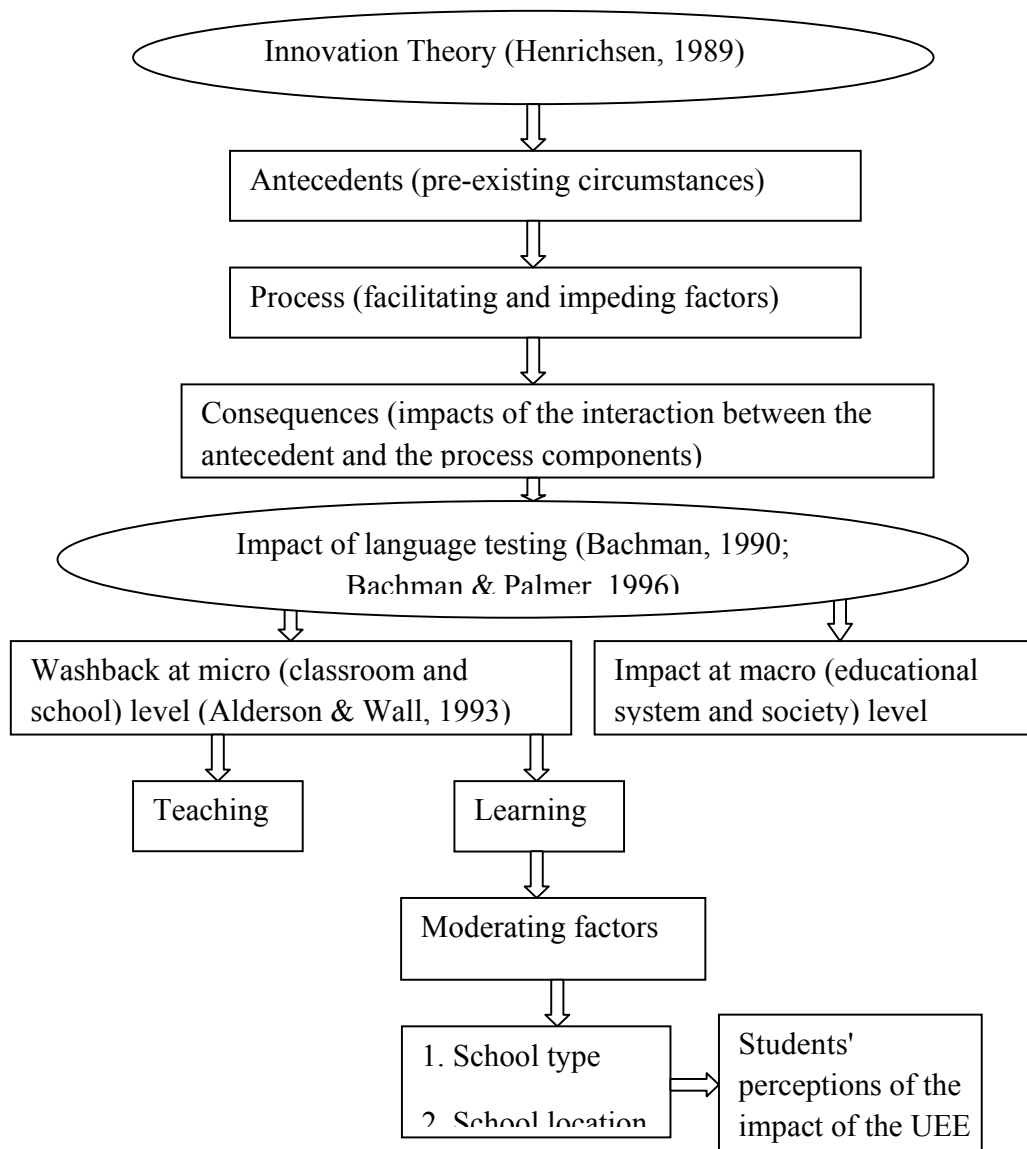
Innovation Theory (Henrichsen, 1989)

Antecedents (pre-existing circumstances)

Process (facilitating and impeding factors)

Consequences (impacts of the interaction between the antecedent and the process components)

Impact of language testing (Bachman, 1990; Bachman & Palmer, 1996)

Washback at micro (classroom and school) level (Alderson & Wall, 1993)

Impact at macro (educational system and society) level

Teaching

Learning

Moderating factors

1. School type

2. School location

Students' perceptions of the impact of the UEE